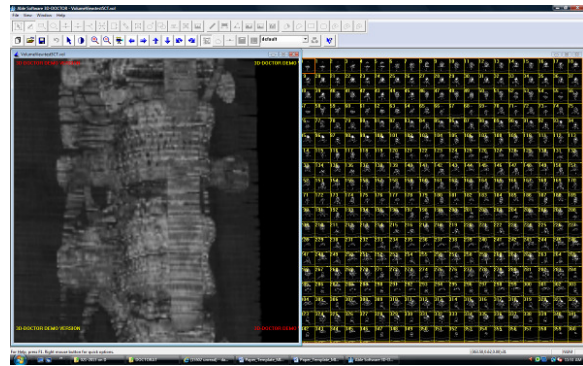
Able Software 3D-DOCTOR - VolumeRendered3CT.vol

File View Window Help

default

VolumeRendered3CT.vol

3D-DOCTOR DEMO VERSION

3D-DOCTOR DEMO

3D-DOCTOR DEMO VERSION

3D-DOCTOR DEMO

For Help, press F1. Right mouse button for quick options